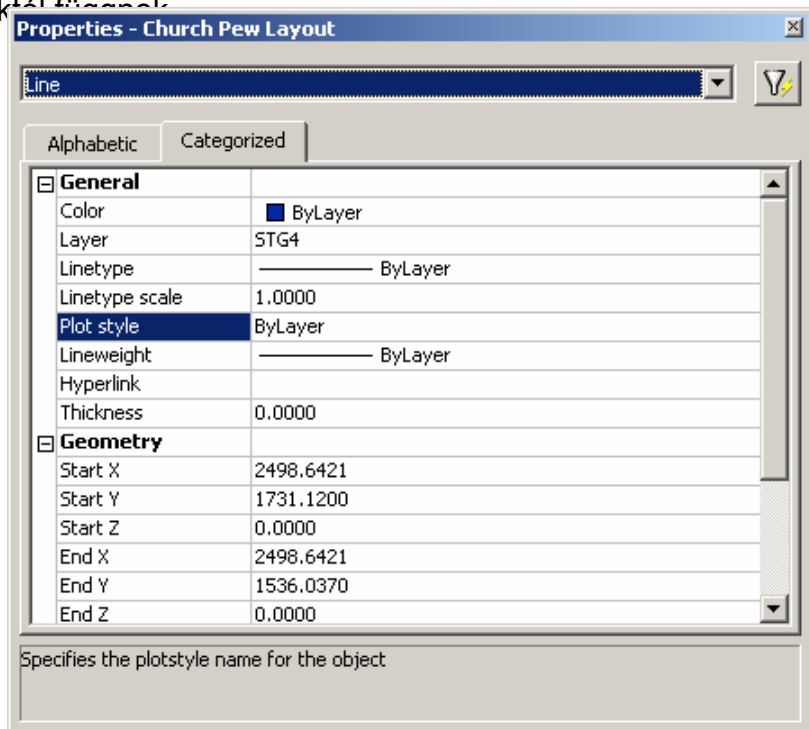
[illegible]

Properties - Church Pew Layout

Line

Alphabetic | Categorized

| General | |
|---|---|
| Color | ByLayer |
| Layer | STG4 |
| Linetype | ByLayer |
| Linetype scale | 1.0000 |
| Plot style | ByLayer |
| Lineweight | ByLayer |
| Hyperlink | |
| Thickness | 0.0000 |
| **Geometry** | |
| Start X | 2498.6421 |
| Start Y | 1731.1200 |
| Start Z | 0.0000 |
| End X | 2498.6421 |
| End Y | 1536.0370 |
| End Z | 0.0000 |

Specifies the plotstyle name for the object